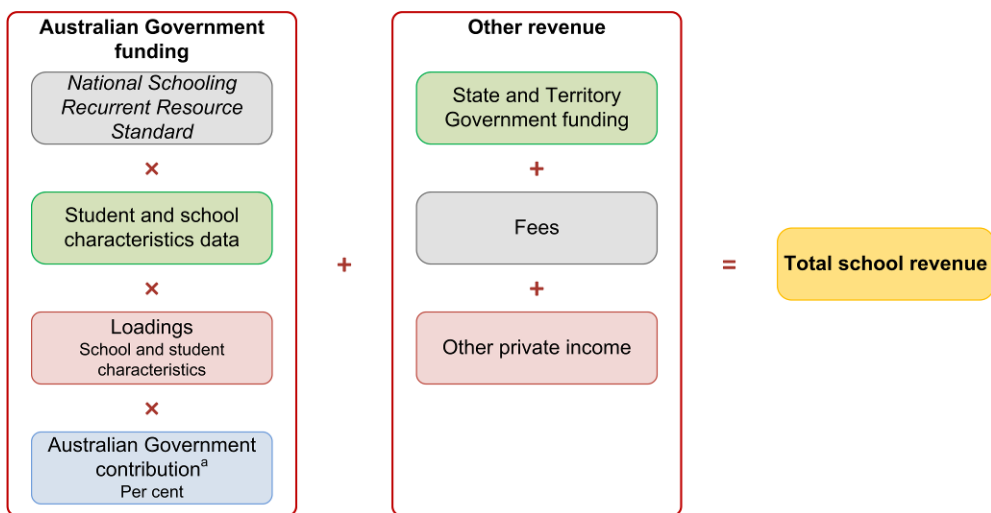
Australian Government funding

National Schooling Recurrent Resource Standard

×

Student and school characteristics data

×

Loadings
School and student characteristics

×

Australian Government contribution$^{a}$
Per cent

+

Other revenue

State and Territory Government funding

+

Fees

+

Other private income

=

Total school revenue